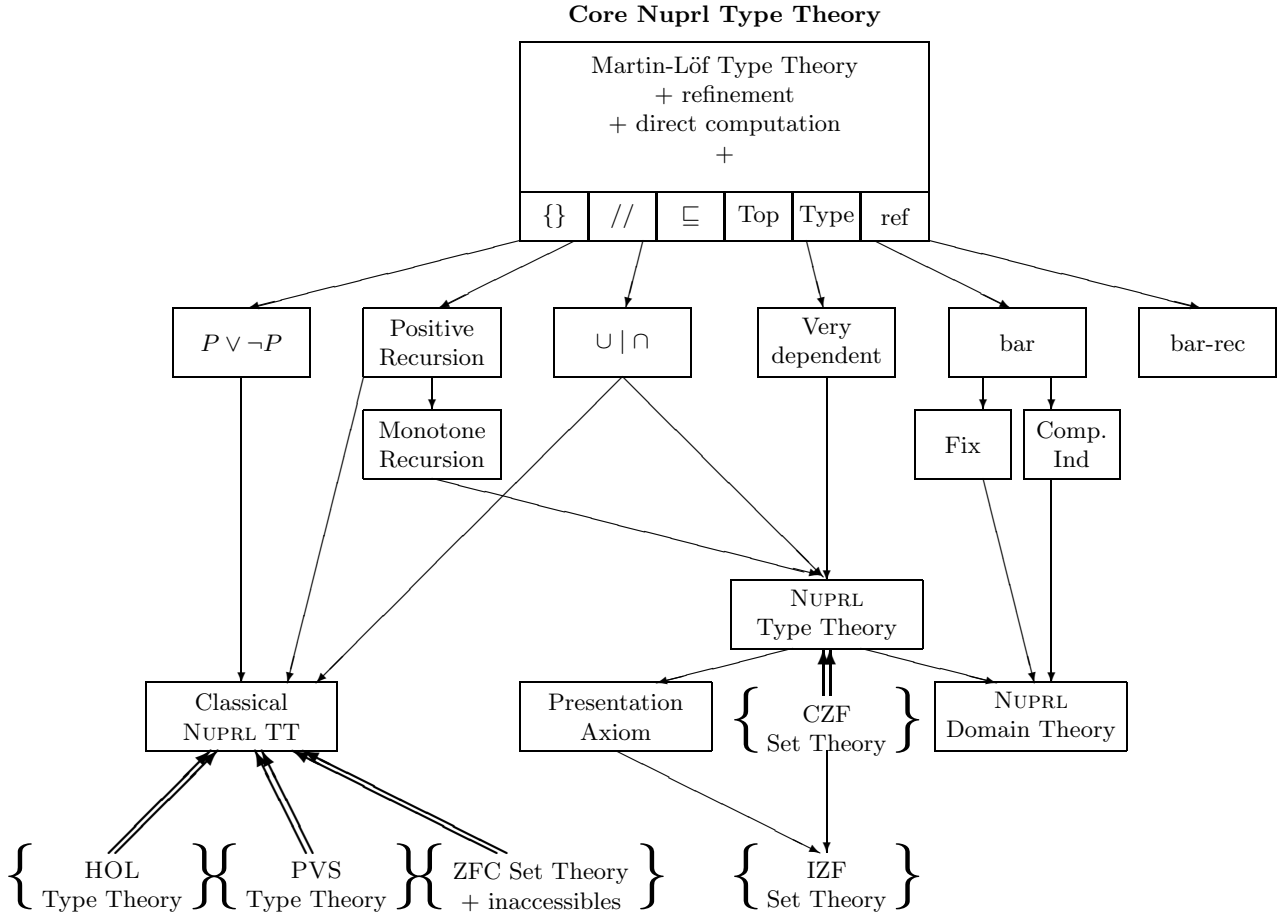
**Core Nuprl Type Theory**

Martin-Löf Type Theory
+ refinement
+ direct computation
+

| $\{\}$ | $//$ | $\sqsubseteq$ | Top | Type | ref |
|---|---|---|---|---|---|

$P \vee \neg P$

Positive Recursion

$\cup \mid \cap$

Very dependent

bar

bar-rec

Monotone Recursion

Fix

Comp. Ind

NUPRL Type Theory

Classical NUPRL TT

Presentation Axiom

$\{$ CZF Set Theory $\}$

NUPRL Domain Theory

$\{$ HOL Type Theory $\}$ $\{$ PVS Type Theory $\}$ $\{$ ZFC Set Theory + inaccessibles $\}$

$\{$ IZF Set Theory $\}$